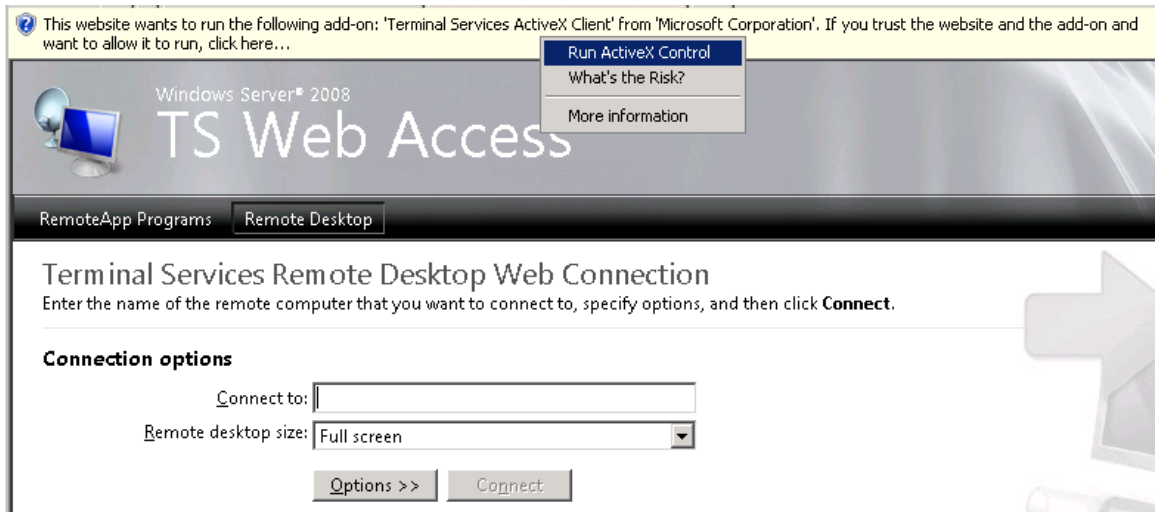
This website wants to run the following add-on: 'Terminal Services ActiveX Client' from 'Microsoft Corporation'. If you trust the website and the add-on and want to allow it to run, click here...

Run ActiveX Control
What's the Risk?
More information

Windows Server® 2008
TS Web Access

RemoteApp Programs
Remote Desktop

Terminal Services Remote Desktop Web Connection
Enter the name of the remote computer that you want to connect to, specify options, and then click **Connect**.

Connection options

Connect to:
Remote desktop size: Full screen

Options >>
Connect